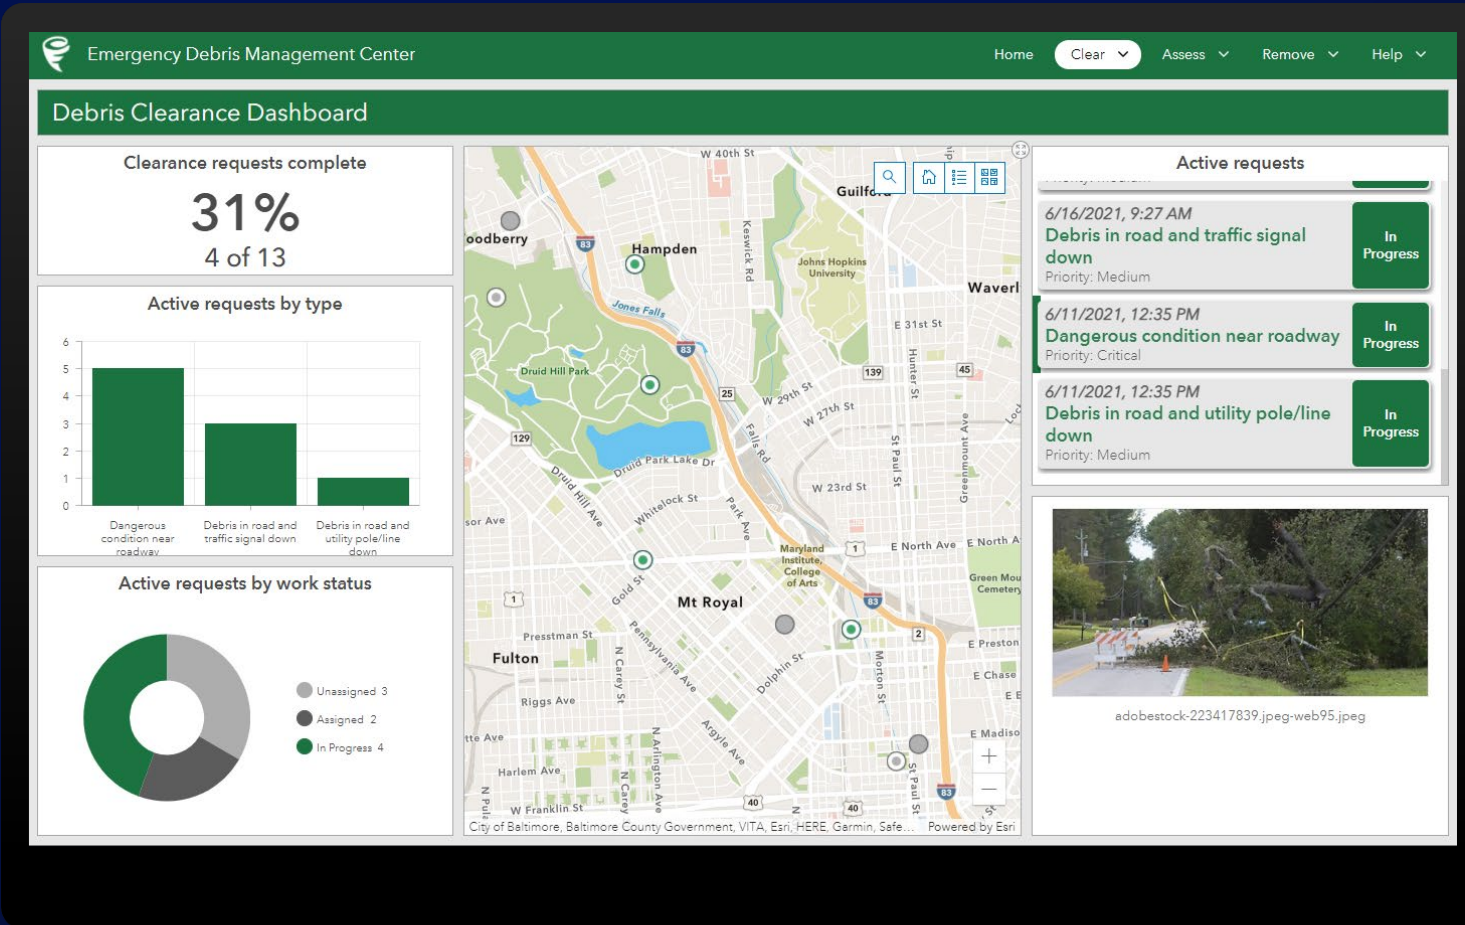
Emergency Debris Management Center

Home | Clear | Assess | Remove | Help

Debris Clearance Dashboard

Clearance requests complete

31%

4 of 13

Active requests by type

| | |
|---|---|
| Dangerous condition near roadway | 5 |
| Debris in road and traffic signal down | 3 |
| Debris in road and utility pole/line down | 1 |

6
5
4
3
2
1
0

Active requests by work status

Unassigned 3
Assigned 2
In Progress 4

W 40th St
Guilford
oodberry
83
Hampden
Keswick Rd
Johns Hopkins University
Waverl
Jones Falls
83
E 31st St
Druid Hill Park
139
45
Hunter St
25
W 29th St
W 27th St
129
Falls Rd
St Paul St
Greenmount Ave
Druid Park Lake Dr
W 23rd St
Druid Hill Ave
Whitelock St
Park Ave
sor Ave
Maryland Institute, College of Arts
1
E North Ave
E North A
Green Mou Cemetery
Gold St
Mt Royal
83
1
Presstman St
2
E Preston
Fulton
Pennsylvania Ave
N Carey St
Dolphin St
Morton St
E Chase
Riggs Ave
tte Ave
N Arlington Ave
Argyle Ave
E Madiso
Harlem Ave
N Carey St
St Paul St
83
W Franklin St
40
40
City of Baltimore, Baltimore County Government, VITA, Esri, HERE, Garmin, Safe... Powered by Esri

Active requests

6/16/2021, 9:27 AM
Debris in road and traffic signal down
Priority: Medium
In Progress

6/11/2021, 12:35 PM
Dangerous condition near roadway
Priority: Critical
In Progress

6/11/2021, 12:35 PM
Debris in road and utility pole/line down
Priority: Medium
In Progress

adobestock-223417839.jpeg-web95.jpeg